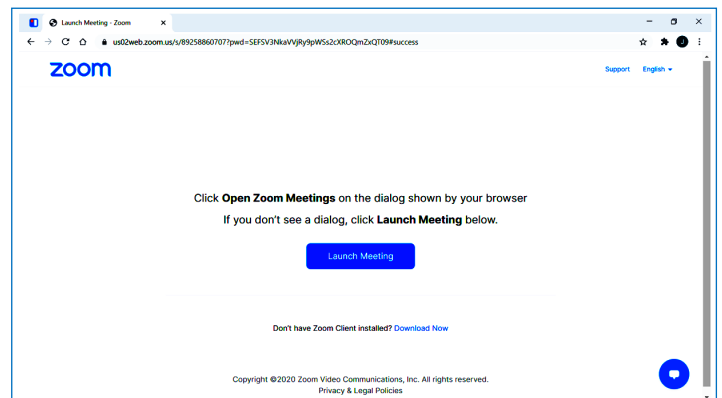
Launch Meeting - Zoom ×

us02web.zoom.us/s/89258860707?pwd=SEFSV3NkaVVjRy9pWSs2cXROQmZxQT09#success

J

zoom

Support English ▾

Click **Open Zoom Meetings** on the dialog shown by your browser

If you don't see a dialog, click **Launch Meeting** below.

Launch Meeting

Don't have Zoom Client installed? Download Now

Copyright ©2020 Zoom Video Communications, Inc. All rights reserved.

Privacy & Legal Policies